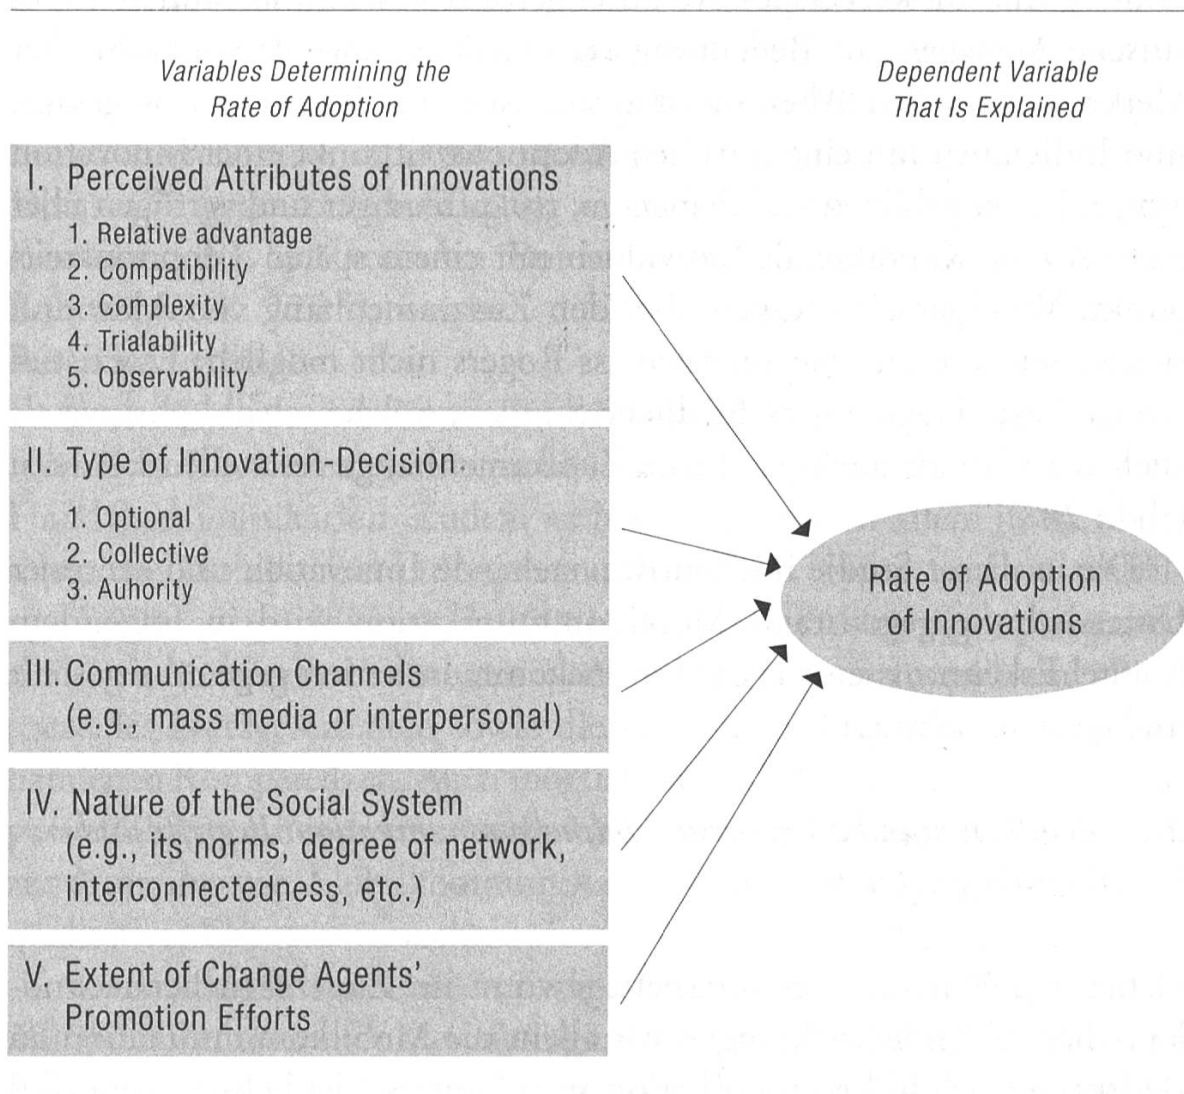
Variables Determining the Rate of Adoption

Dependent Variable That Is Explained

I. Perceived Attributes of Innovations
1. Relative advantage
2. Compatibility
3. Complexity
4. Trialability
5. Observability

II. Type of Innovation-Decision
1. Optional
2. Collective
3. Auhority

III. Communication Channels (e.g., mass media or interpersonal)

IV. Nature of the Social System (e.g., its norms, degree of network, interconnectedness, etc.)

V. Extent of Change Agents' Promotion Efforts

Rate of Adoption of Innovations